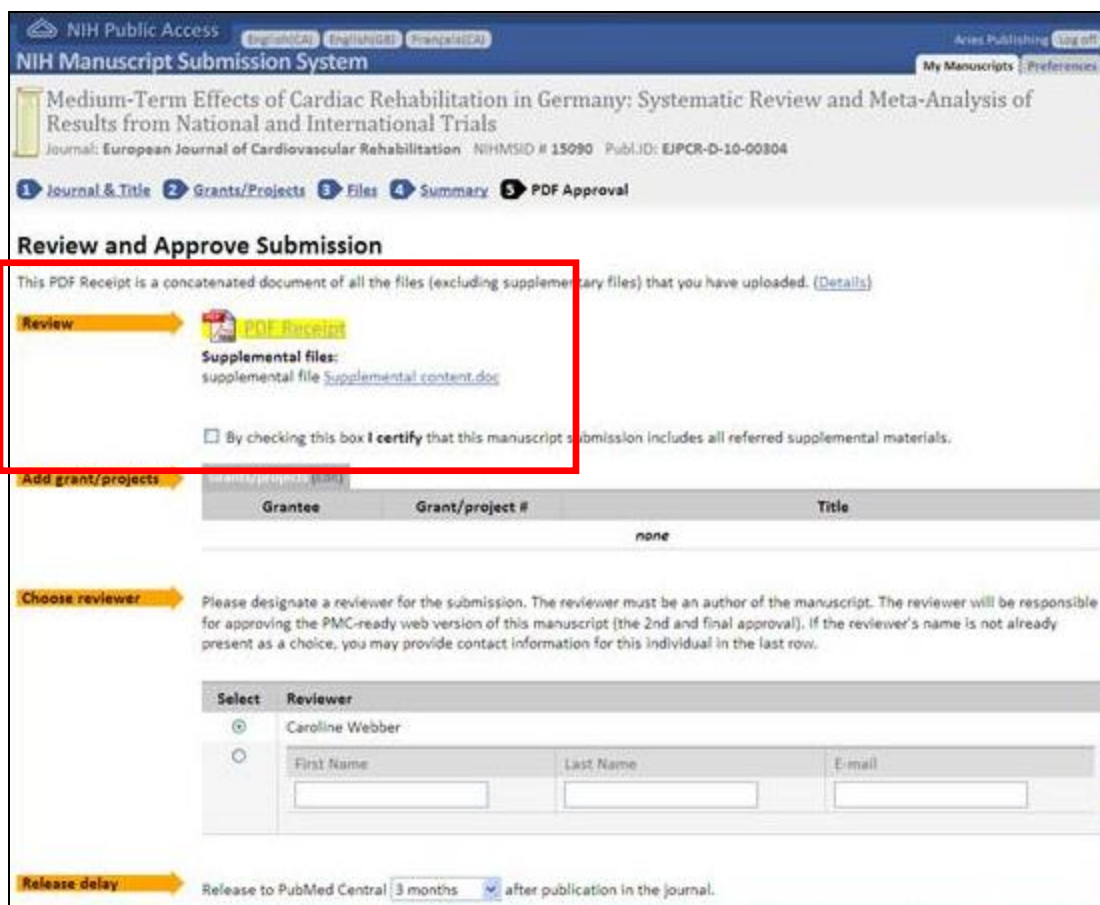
NIH Public Access English(CA) English(GB) Français(CA)

NIH Manuscript Submission System

Aries Publishing Log off

My Manuscripts Preferences

Medium-Term Effects of Cardiac Rehabilitation in Germany: Systematic Review and Meta-Analysis of Results from National and International Trials

Journal: European Journal of Cardiovascular Rehabilitation NIHMSID # 15090 Publ.ID: EJPCR-D-10-00304

1 Journal & Title 2 Grants/Projects 3 Files 4 Summary 5 PDF Approval

Review and Approve Submission

This PDF Receipt is a concatenated document of all the files (excluding supplementary files) that you have uploaded. (Details)

Review

PDF Receipt

Supplemental files:
supplemental file Supplemental content.doc

By checking this box I certify that this manuscript submission includes all referred supplemental materials.

Add grant/projects

Grant/projects (Edit)

| Grantee | Grant/project # | Title |
|---|---|---|
| | none | |

Choose reviewer

Please designate a reviewer for the submission. The reviewer must be an author of the manuscript. The reviewer will be responsible for approving the PMC-ready web version of this manuscript (the 2nd and final approval). If the reviewer's name is not already present as a choice, you may provide contact information for this individual in the last row.

| Select | Reviewer | | |
|---|---|---|---|
| ⦿ | Caroline Webber | | |
| ○ | First Name | Last Name | E-mail |

Release delay

Release to PubMed Central 3 months after publication in the journal.